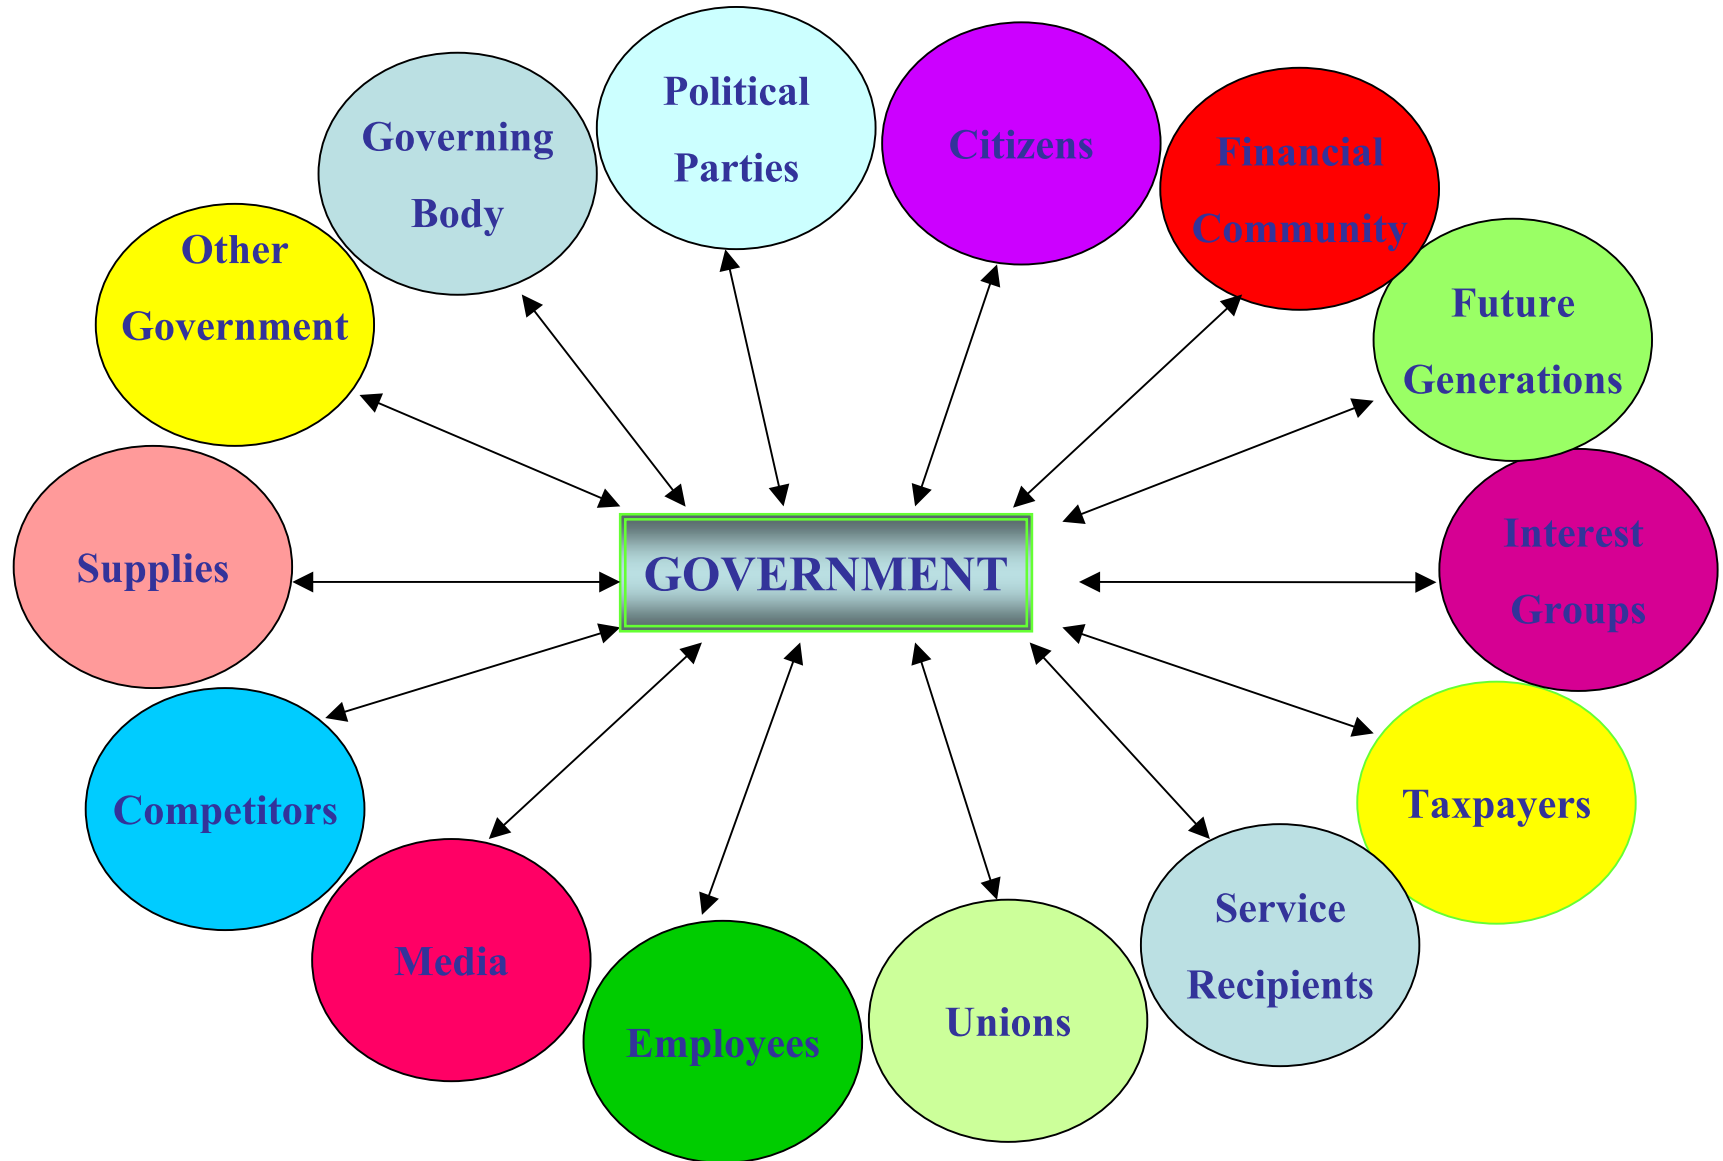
Political Parties

Governing Body

Citizens

Financial Community

Other Government

Future Generations

Supplies

GOVERNMENT

Interest Groups

Competitors

Taxpayers

Media

Service Recipients

Employees

Unions